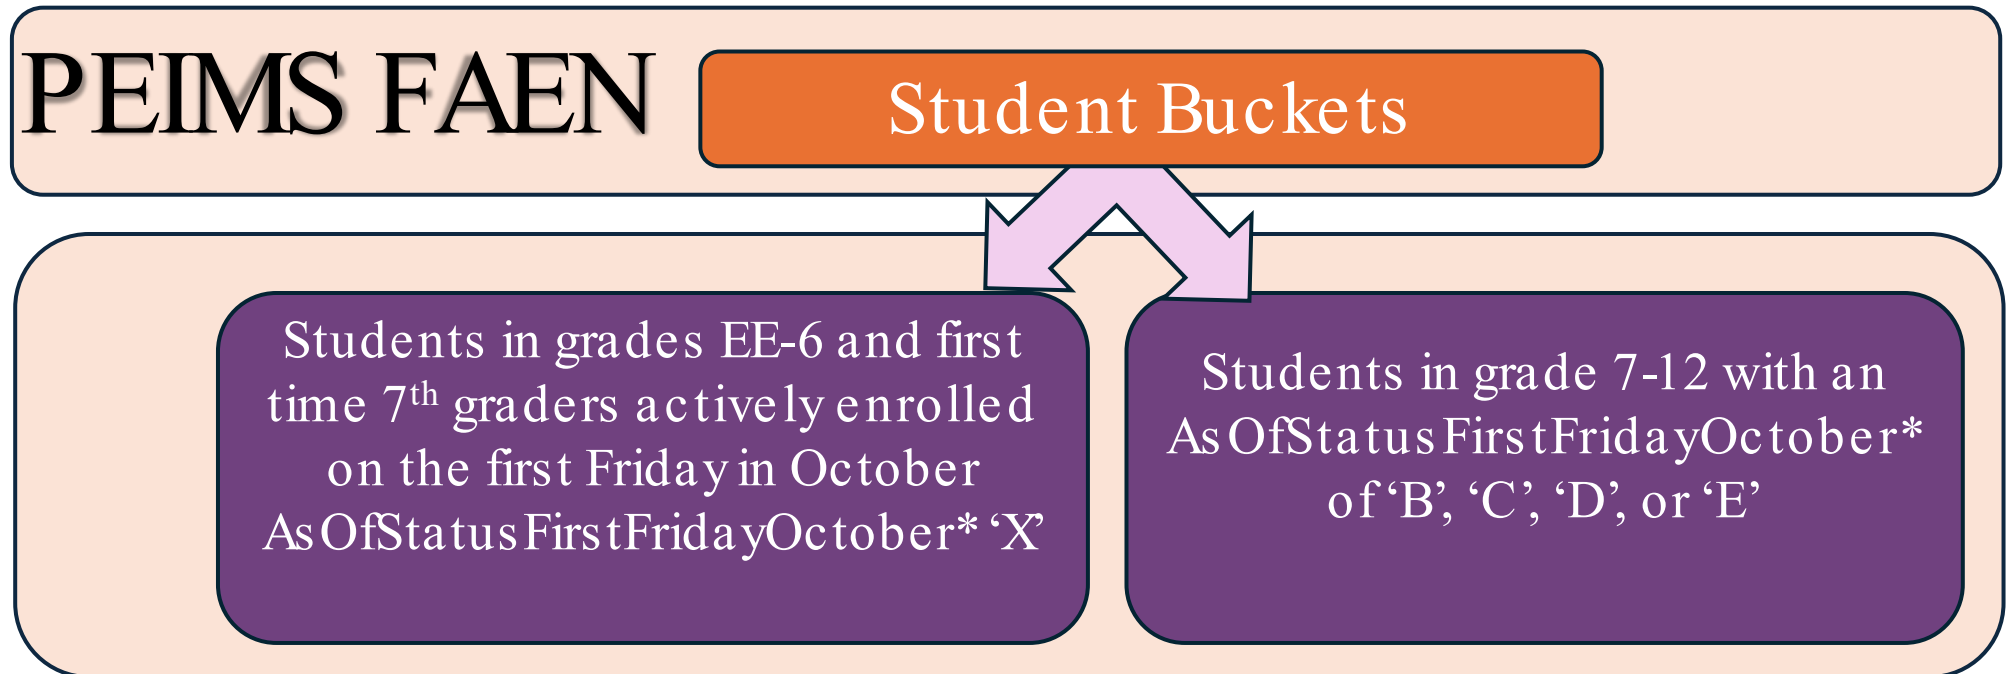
PEIMS FAEN

Student Buckets

Students in grades EE-6 and first time 7$^{th}$ graders actively enrolled on the first Friday in October AsOfStatusFirstFridayOctober* 'X'

Students in grade 7-12 with an AsOfStatusFirstFridayOctober* of 'B', 'C', 'D', or 'E'